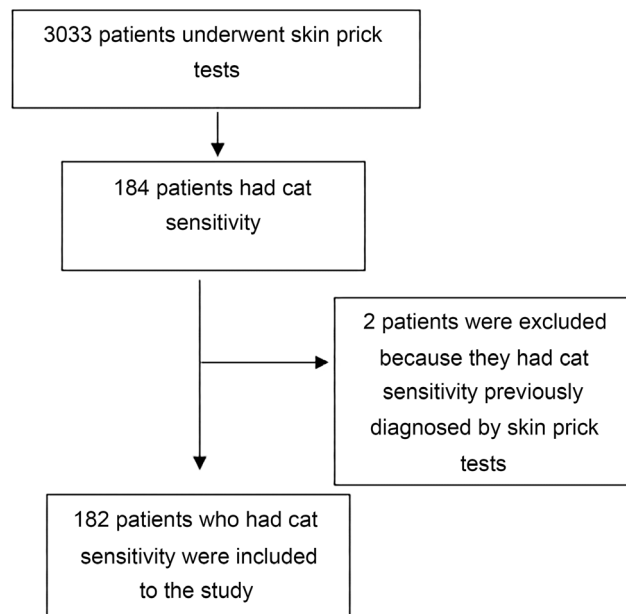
3033 patients underwent skin prick tests

184 patients had cat sensitivity

2 patients were excluded because they had cat sensitivity previously diagnosed by skin prick tests

182 patients who had cat sensitivity were included to the study